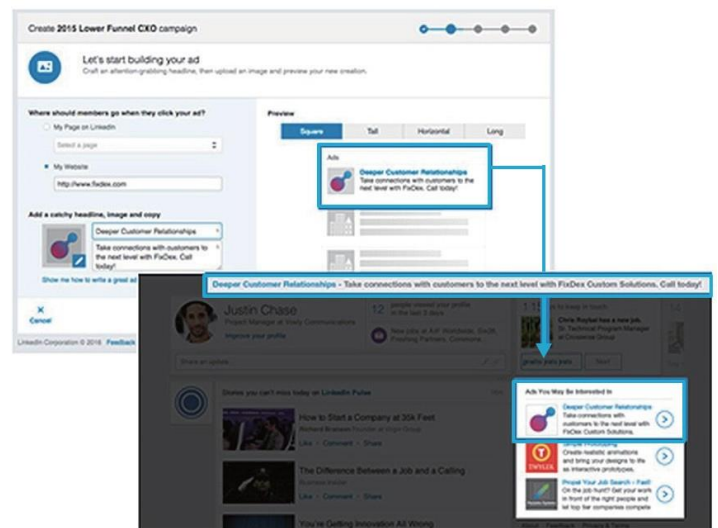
Create 2015 Lower Funnel CXO campaign

Let's start building your ad

Craft an attention-grabbing headline, then upload an image and preview your new creation.

Where should members go when they click your ad?

My Page on LinkedIn

Select a page

My Website

http://www.fixdex.com

Add a catchy headline, image and copy

Deeper Customer Relationships

Take connections with customers to the next level with FixDex. Call today!

Show me how to write a great ad

Cancel

LinkedIn Corporation © 2016 Feedback

Preview

Square Tall Horizontal Long

Ads

Deeper Customer Relationships
Take connections with customers to the next level with FixDex. Call today!

Deeper Customer Relationships - Take connections with customers to the next level with FixDex Custom Solutions. Call today!

Justin Chase
Project Manager at Vially Communications
Improve your profile

12 people viewed your profile in the last 3 days

Share an update...

Stories you can't miss today on LinkedIn Pulse

How to Start a Company at 30k Feet
Richard Branson Founder at Virgin Group
Like · Comment · Share

The Difference Between a Job and a Calling
Like · Comment · Share

You're Getting Innovation All Wrong

Ads You May Be Interested In

Deeper Customer Relationships
Take connections with customers to the next level with FixDex Custom Solutions.

Simple Prototyping
Create realistic animations and bring your designs to life as interactive prototypes.

Propel Your Job Search - Fast!
On the job hunt? Get your work in front of the right people and let top tier companies compete.